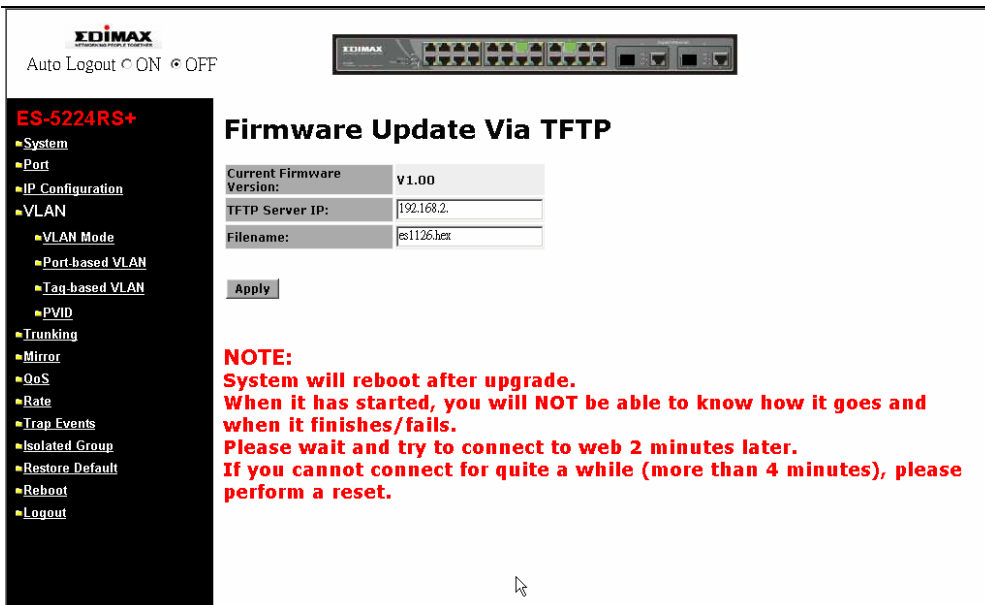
EDIMAX
NETWORKING PEOPLE TOGETHER
Auto Logout ○ ON ⊙ OFF

EDIMAX

ES-5224RS+
System
Port
IP Configuration
VLAN
VLAN Mode
Port-based VLAN
Tag-based VLAN
PVID
Trunking
Mirror
QoS
Rate
Trap Events
Isolated Group
Restore Default
Reboot
Logout

Firmware Update Via TFTP

| Current Firmware Version: | V1.00 |
|---|---|
| TFTP Server IP: | 192.168.2. |
| Filename: | es1126.hex |

Apply

NOTE:
System will reboot after upgrade.
When it has started, you will NOT be able to know how it goes and when it finishes/fails.
Please wait and try to connect to web 2 minutes later.
If you cannot connect for quite a while (more than 4 minutes), please perform a reset.